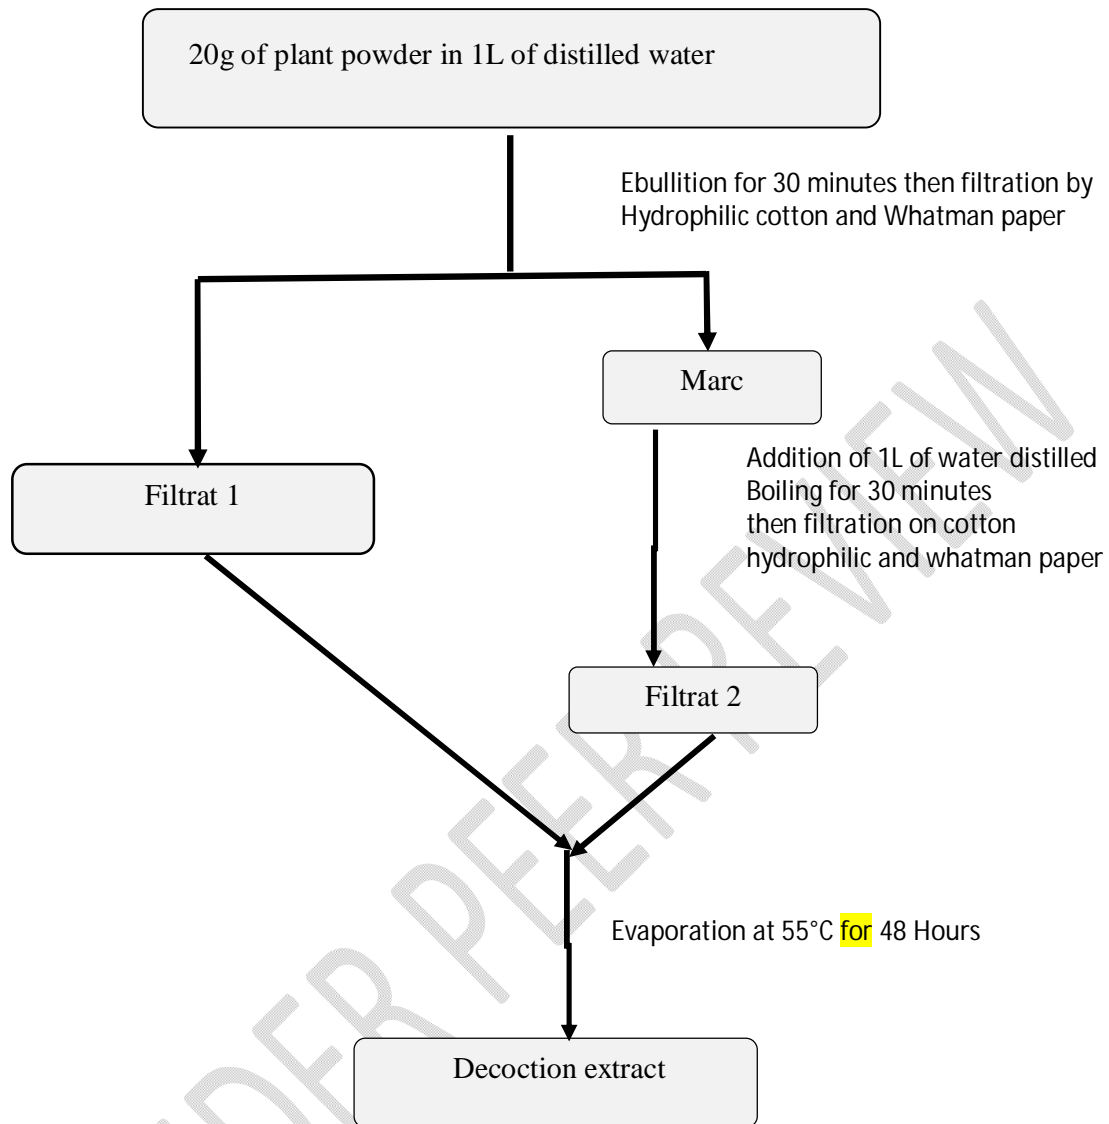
20g of plant powder in 1L of distilled water

Ebullition for 30 minutes then filtration by Hydrophilic cotton and Whatman paper

Marc

Filtrat 1

Addition of 1L of water distilled
Boiling for 30 minutes
then filtration on cotton
hydrophilic and whatman paper

Filtrat 2

Evaporation at 55°C for 48 Hours

Decoction extract

UNDER PEER REVIEW